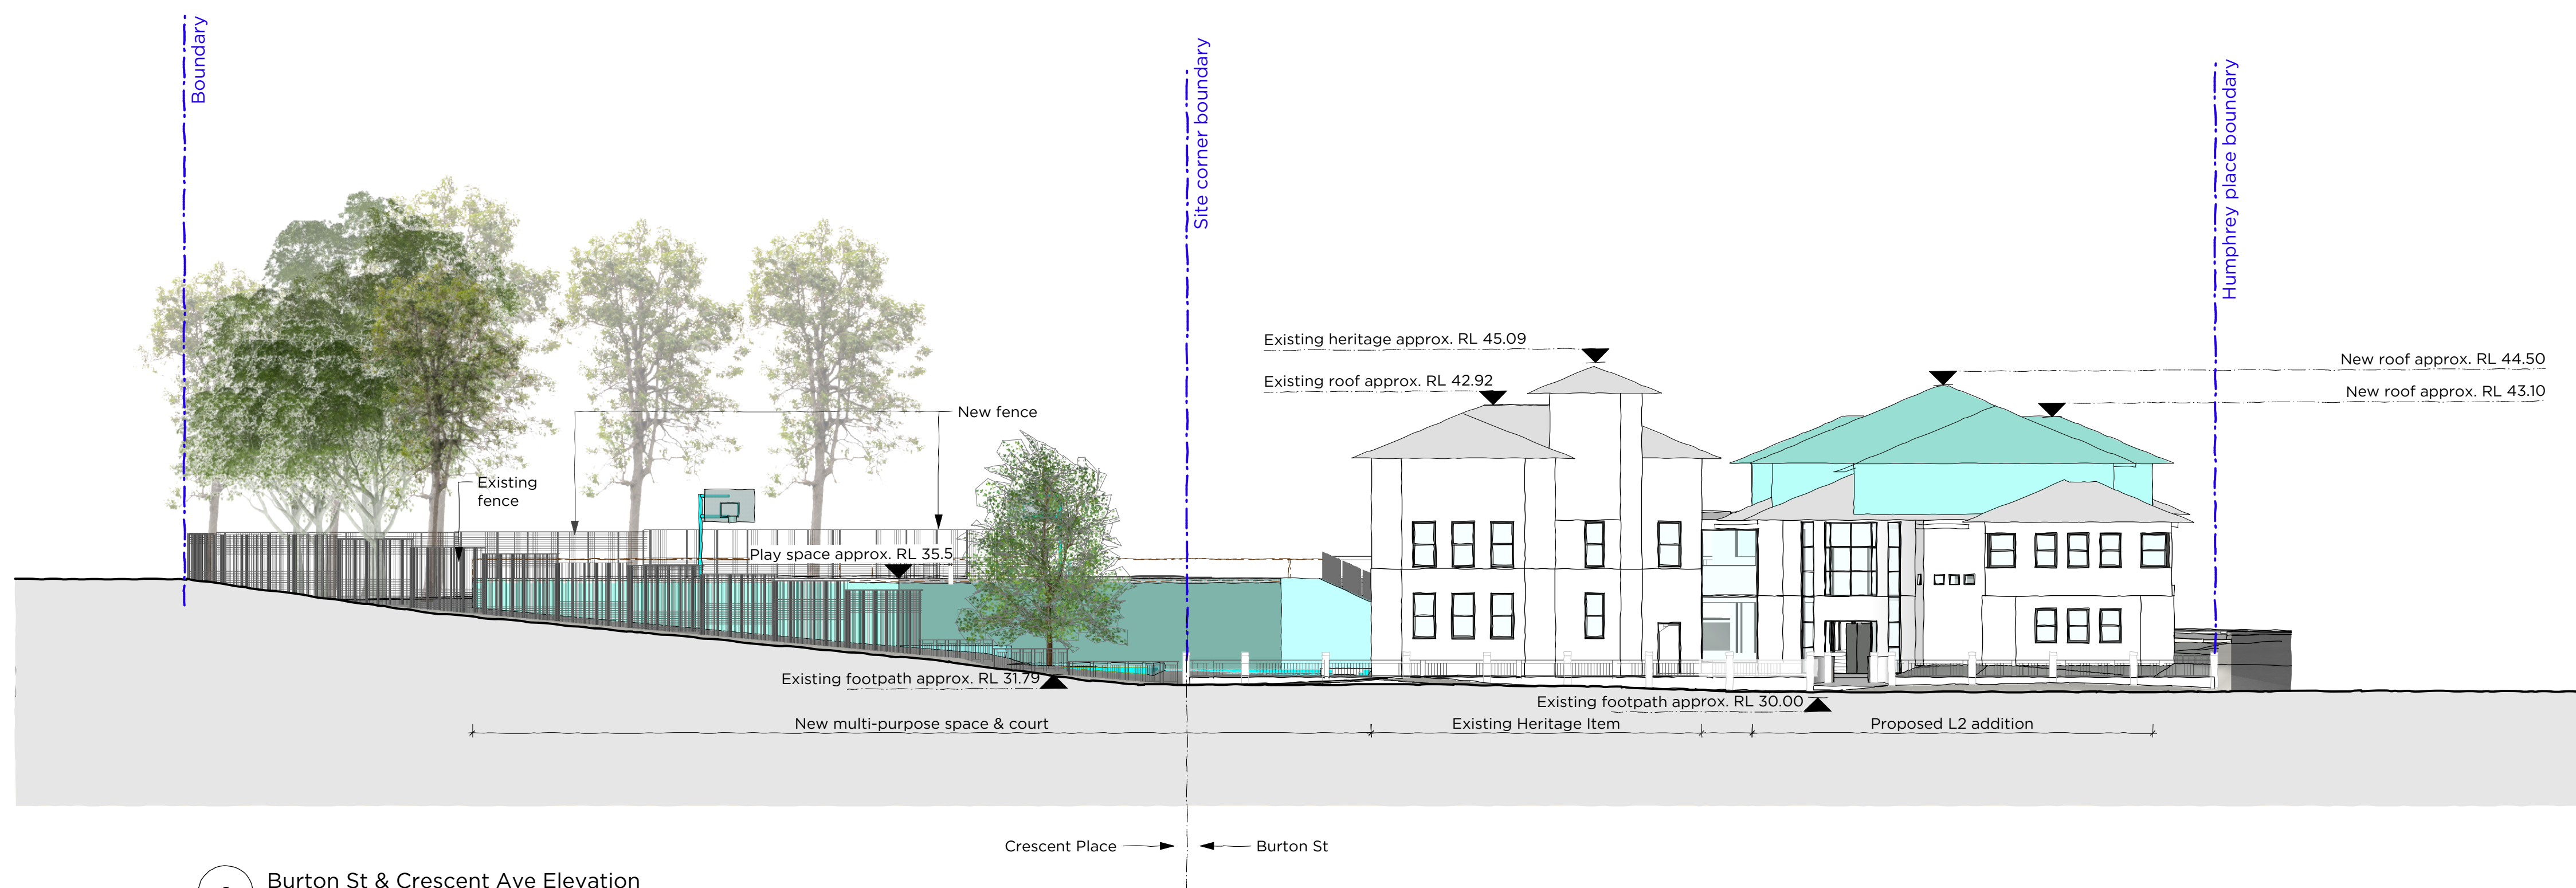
Boundary

Site corner boundary

Humphrey place boundary

Existing heritage approx. RL 45.09

Existing roof approx. RL 42.92

New roof approx. RL 44.50

New roof approx. RL 43.10

New fence

Existing fence

Play space approx. RL 35.5

Existing footpath approx. RL 31.79

Existing footpath approx. RL 30.00

New multi-purpose space & court

Existing Heritage Item

Proposed L2 addition

Crescent Place

Burton St

Burton St & Crescent Ave Elevation